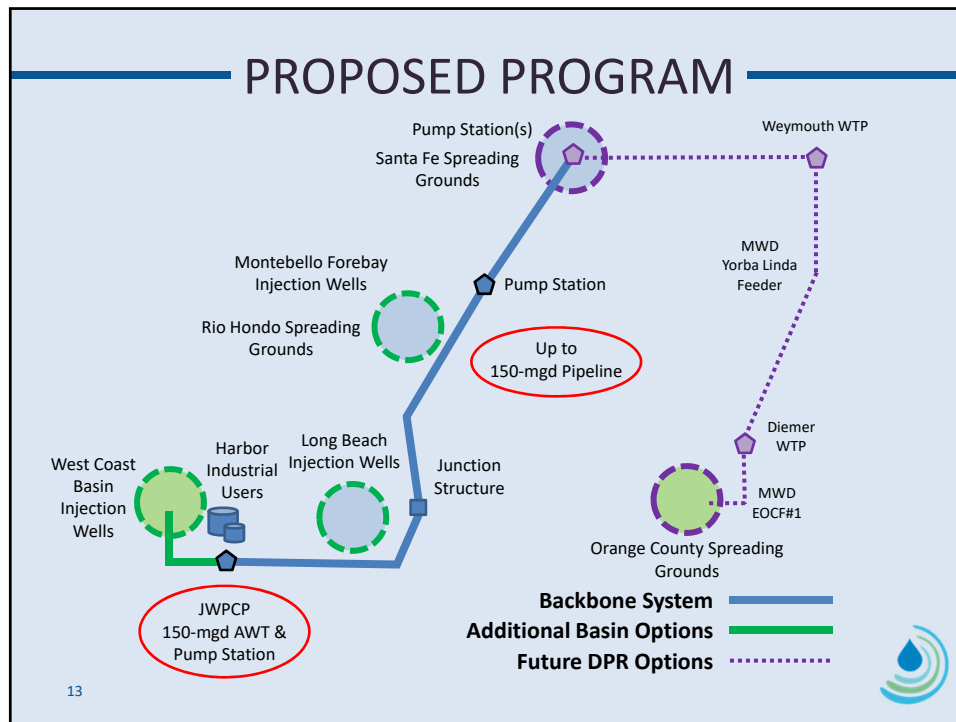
PROPOSED PROGRAM

Pump Station(s)

Santa Fe Spreading Grounds

Weymouth WTP

MWD Yorba Linda Feeder

Montebello Forebay Injection Wells

Rio Hondo Spreading Grounds

Pump Station

Up to 150-mgd Pipeline

Diemer WTP

West Coast Basin Injection Wells

Harbor Industrial Users

Long Beach Injection Wells

Junction Structure

MWD EOCF#1

Orange County Spreading Grounds

JWPCP 150-mgd AWT & Pump Station

Backbone System

Additional Basin Options

Future DPR Options

13